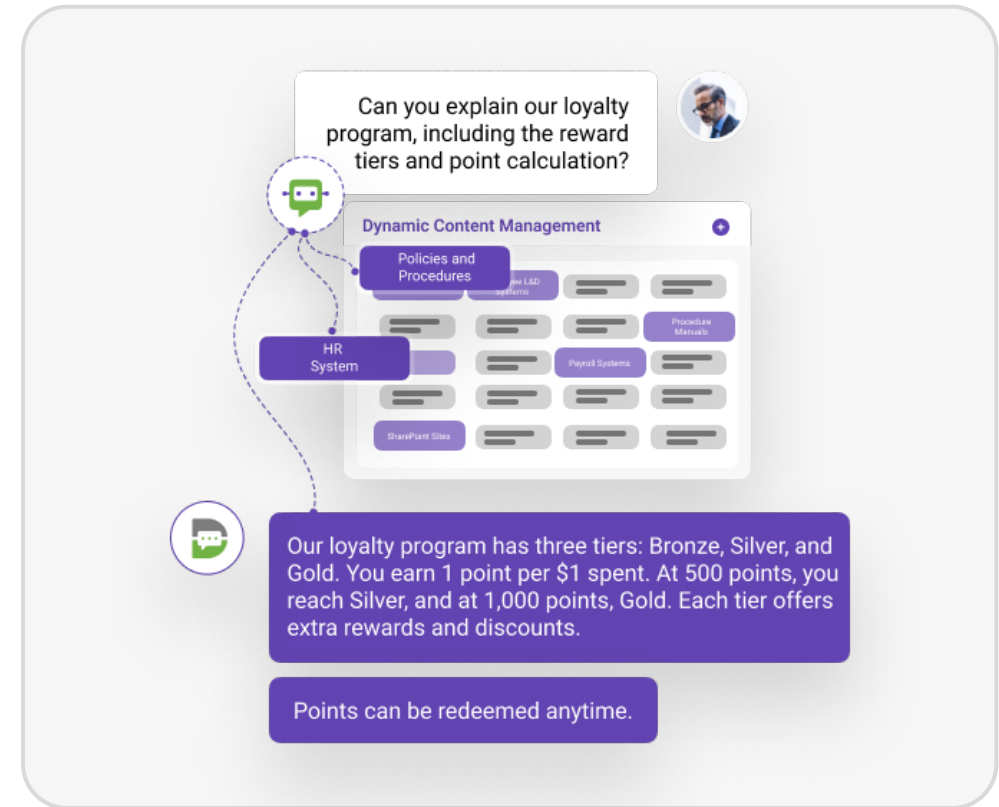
Can you explain our loyalty program, including the reward tiers and point calculation?

Dynamic Content Management

Policies and Procedures

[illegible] L&D Systems

Procedure Manuals

HR System

Payroll Systems

SharePoint Sites

Our loyalty program has three tiers: Bronze, Silver, and Gold. You earn 1 point per $1 spent. At 500 points, you reach Silver, and at 1,000 points, Gold. Each tier offers extra rewards and discounts.

Points can be redeemed anytime.